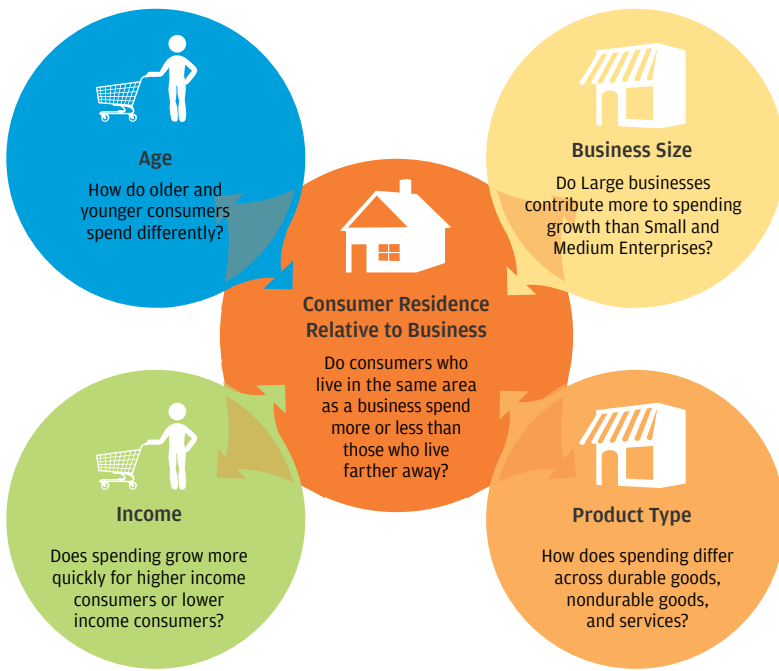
Age

How do older and younger consumers spend differently?

Business Size

Do Large businesses contribute more to spending growth than Small and Medium Enterprises?

Consumer Residence Relative to Business

Do consumers who live in the same area as a business spend more or less than those who live farther away?

Income

Does spending grow more quickly for higher income consumers or lower income consumers?

Product Type

How does spending differ across durable goods, nondurable goods, and services?